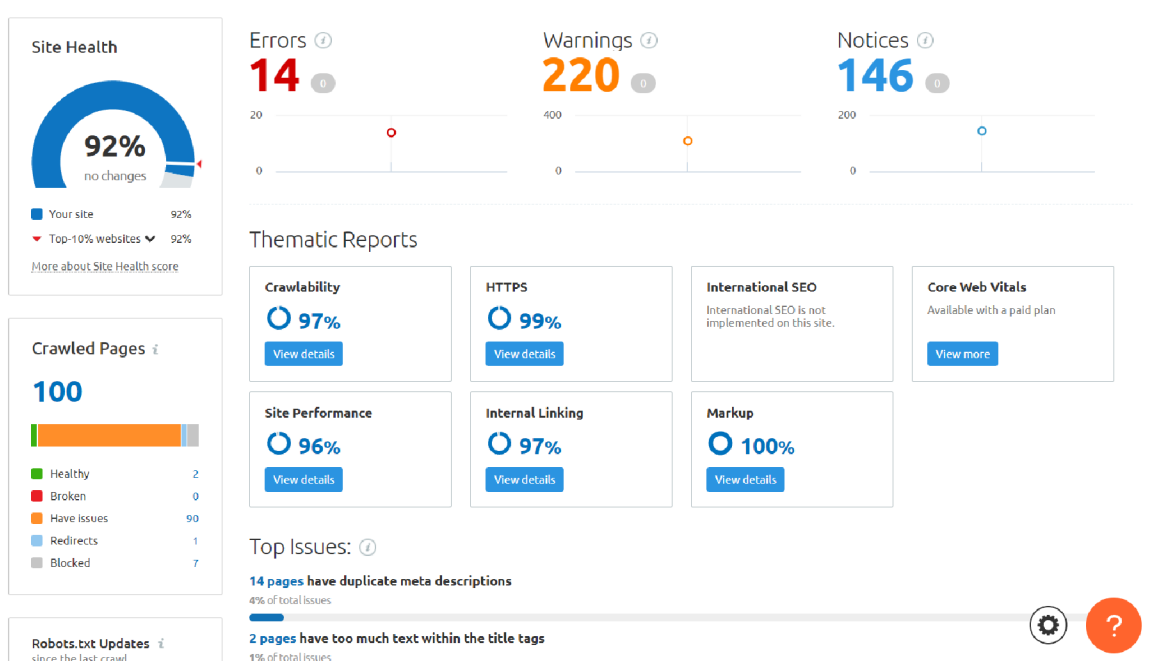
Site Health

92%
no changes

Your site 92%
Top-10% websites 92%
More about Site Health score

Crawled Pages i
100

Healthy 2
Broken 0
Have issues 90
Redirects 1
Blocked 7

Robots.txt Updates i
since the last crawl

Errors i
14 0
20
0

Warnings i
220 0
400
0

Notices i
146 0
200
0

Thematic Reports

Crawlability
97%
View details

HTTPS
99%
View details

International SEO
International SEO is not implemented on this site.

Core Web Vitals
Available with a paid plan
View more

Site Performance
96%
View details

Internal Linking
97%
View details

Markup
100%
View details

Top Issues: i

14 pages have duplicate meta descriptions
4% of total issues

2 pages have too much text within the title tags
1% of total issues

?